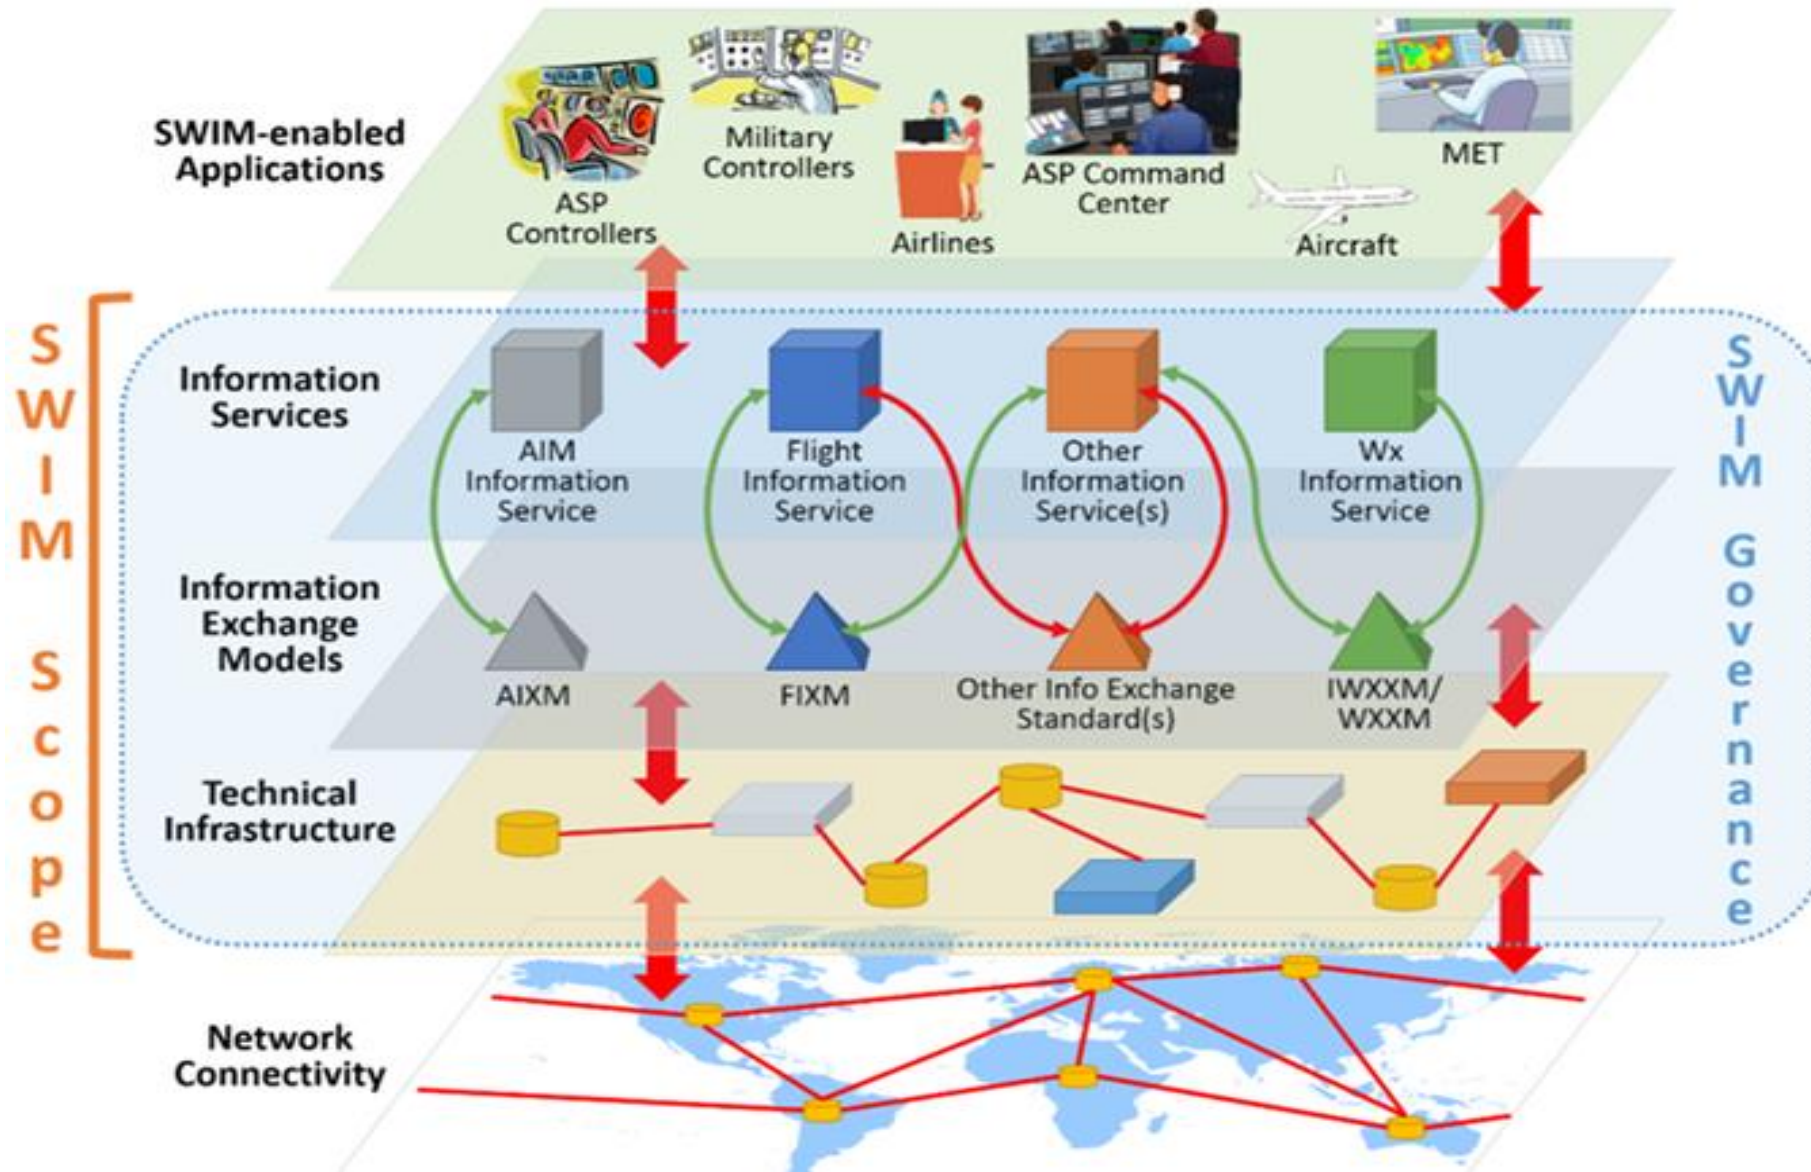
SWIM-enabled Applications

ASP Controllers

Military Controllers

Airlines

ASP Command Center

Aircraft

MET

SWIM Scope

Information Services

AIM Information Service

Flight Information Service

Other Information Service(s)

Wx Information Service

SWIM Governance

Information Exchange Models

AIXM

FIXM

Other Info Exchange Standard(s)

IWXXM/ WXXM

Technical Infrastructure

Network Connectivity